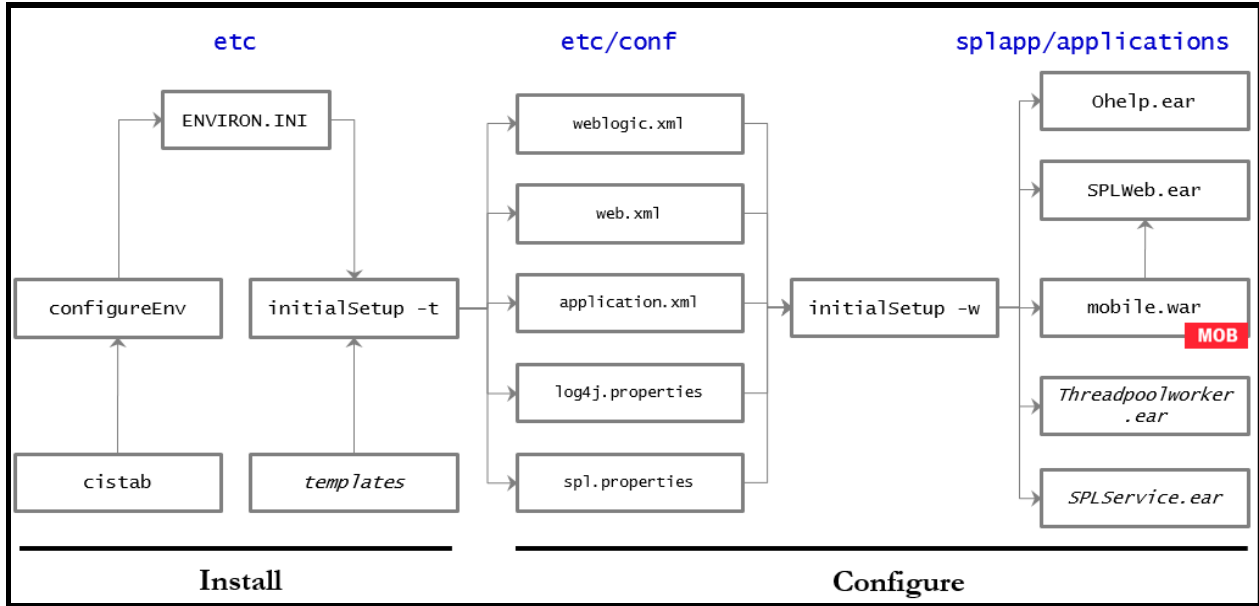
etc

etc/conf

splapp/applications

ENVIRON.INI

configureEnv

initialSetup -t

cistab

templates

weblogic.xml

web.xml

application.xml

log4j.properties

spl.properties

initialSetup -w

Ohelp.ear

SPLWeb.ear

mobile.war

MOB

Threadpoolworker .ear

SPLService.ear

Install

Configure